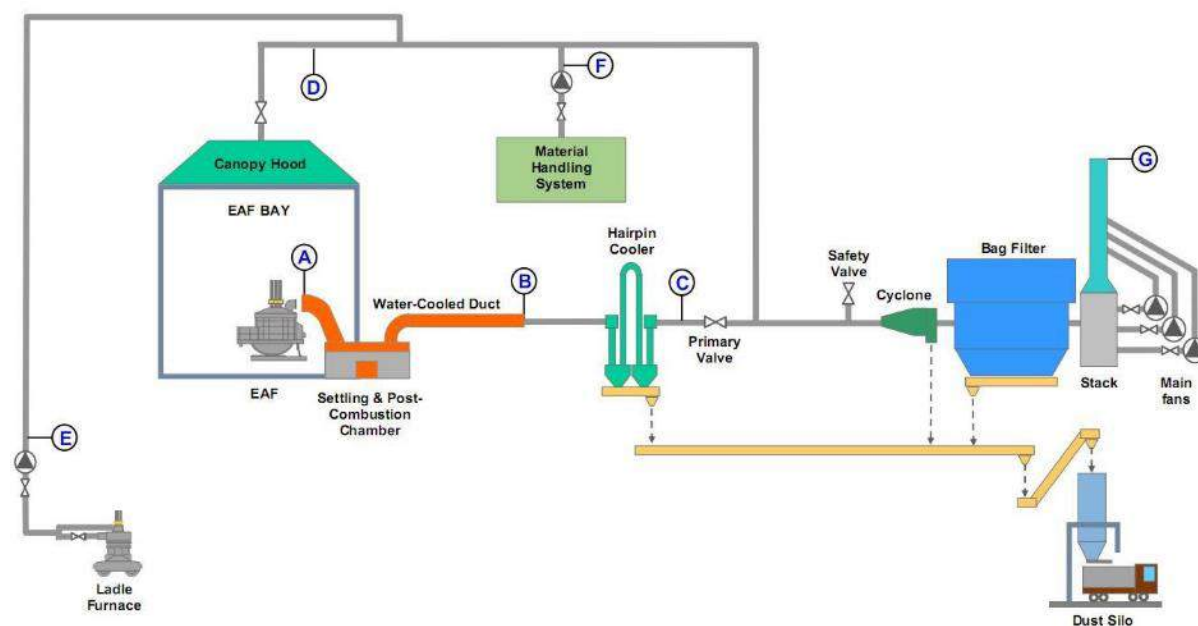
D

F

Material Handling System

Canopy Hood

EAF BAY

G

A

Hairpin Cooler

Bag Filter

B

C

Safety Valve

Water-Cooled Duct

Cyclone

Primary Valve

EAF

Settling & Post-Combustion Chamber

Stack

Main fans

E

Ladle Furnace

Dust Silo